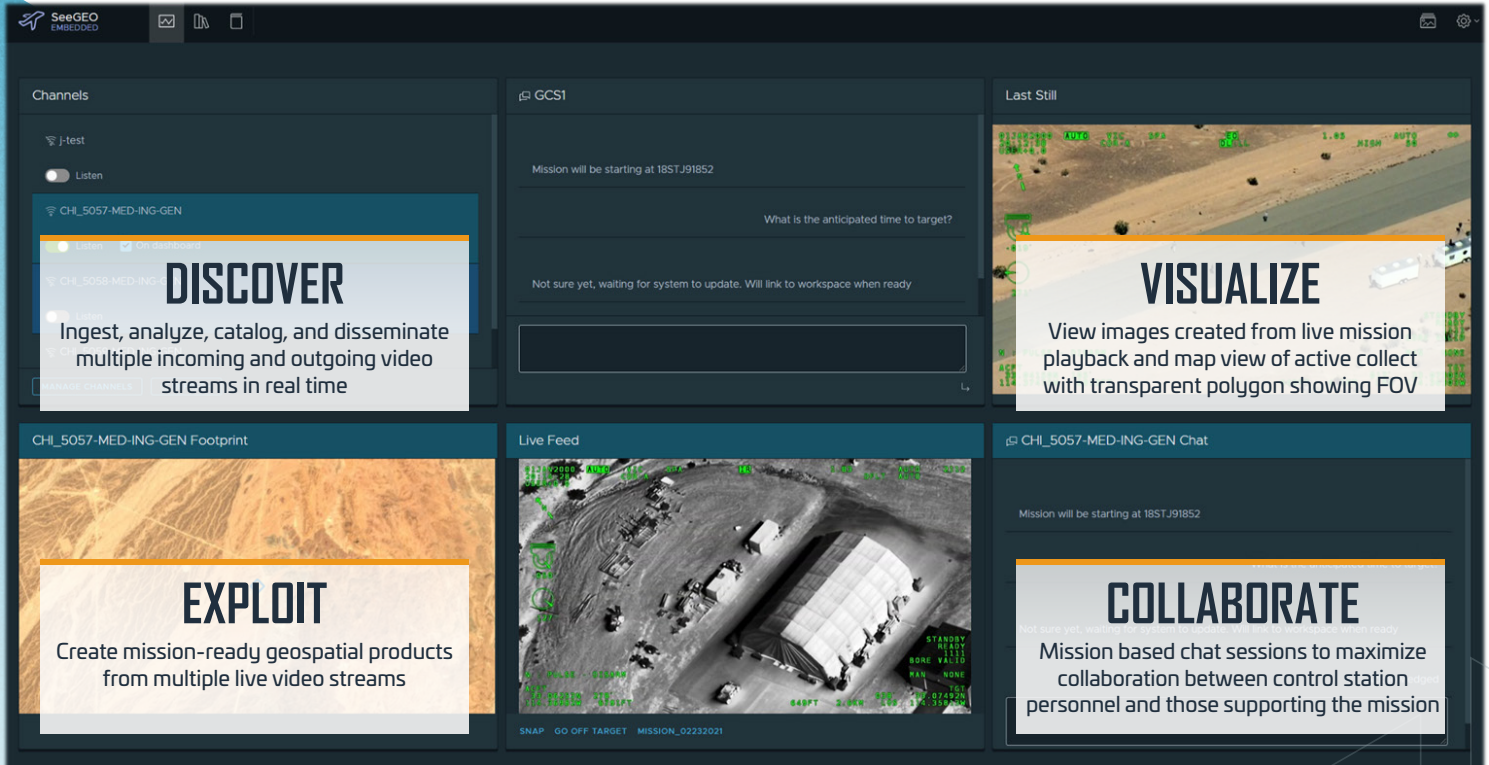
SeeGEO EMBEDDED

Channels

j-test

Listen

CHI_5057-MED-ING-GEN

Listen On dashboard

CHI_5058-MED-ING-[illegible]

Listen

MANAGE CHANNELS

DISCOVER

Ingest, analyze, catalog, and disseminate multiple incoming and outgoing video streams in real time

GCS1

Mission will be starting at 18STJ91852

What is the anticipated time to target?

Not sure yet, waiting for system to update. Will link to workspace when ready

Last Still

VISUALIZE

View images created from live mission playback and map view of active collect with transparent polygon showing FOV

CHI_5057-MED-ING-GEN Footprint

EXPLOIT

Create mission-ready geospatial products from multiple live video streams

Live Feed

STANDBY READY BORE VALID

SNAP GO OFF TARGET MISSION_02232021

CHI_5057-MED-ING-GEN Chat

Mission will be starting at 18STJ91852

Not sure yet, waiting for system to update. Will link to workspace when ready

COLLABORATE

Mission based chat sessions to maximize collaboration between control station personnel and those supporting the mission